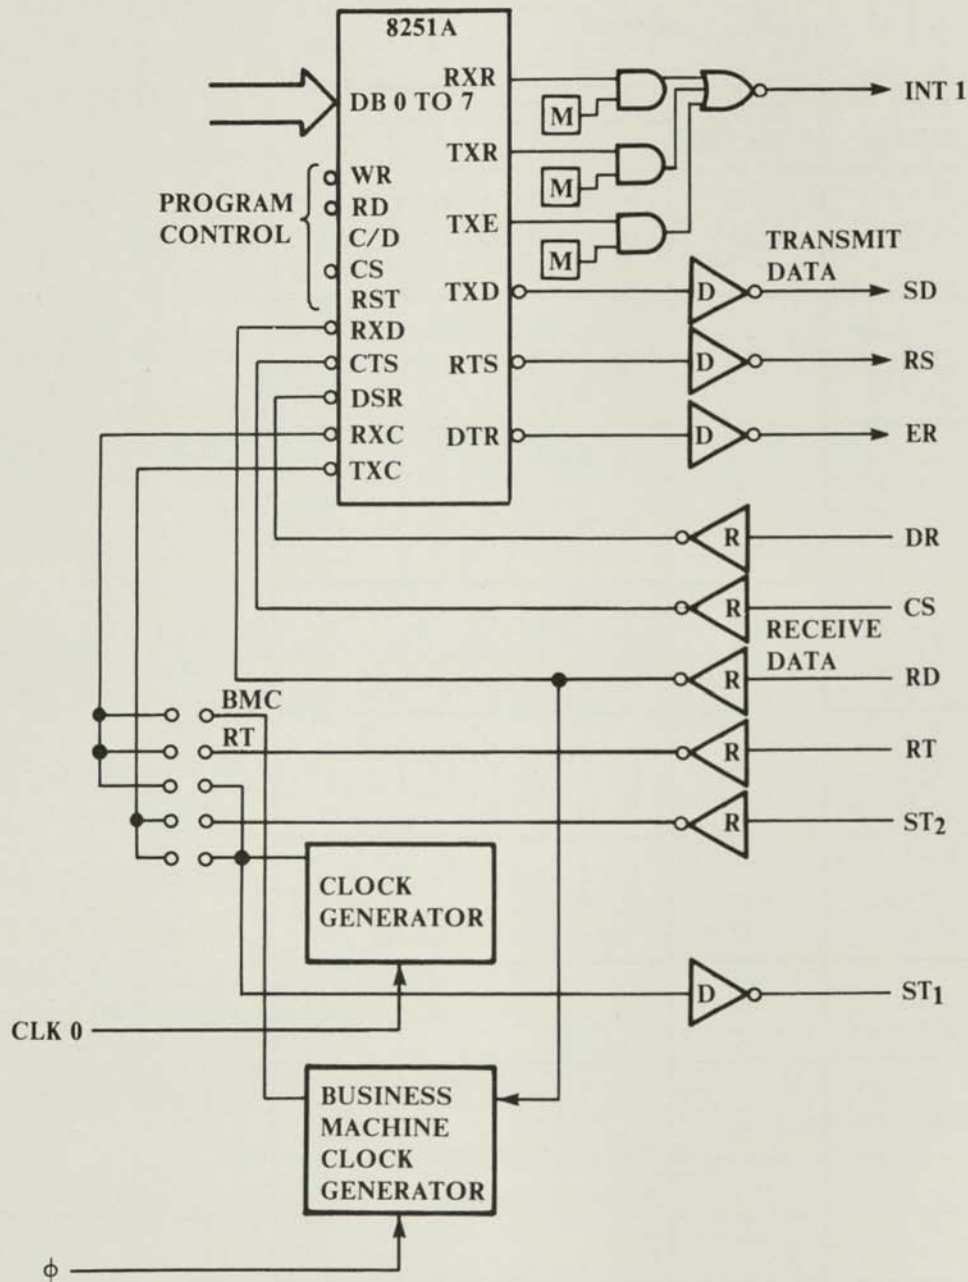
8251A

DB 0 TO 7

PROGRAM CONTROL

WR
RD
C/D
CS
RST
RXD
CTS
DSR
RXC
TXC

RXR
TXR
TXE
TXD
RTS
DTR

M
M
M

INT 1

TRANSMIT DATA

D
D
D

SD
RS
ER

R
R
R
R
R

DR
CS
RECEIVE DATA
RD
RT
$ST_2$

BMC
RT

CLOCK GENERATOR

D

$ST_1$

CLK 0

BUSINESS MACHINE CLOCK GENERATOR

$\phi$